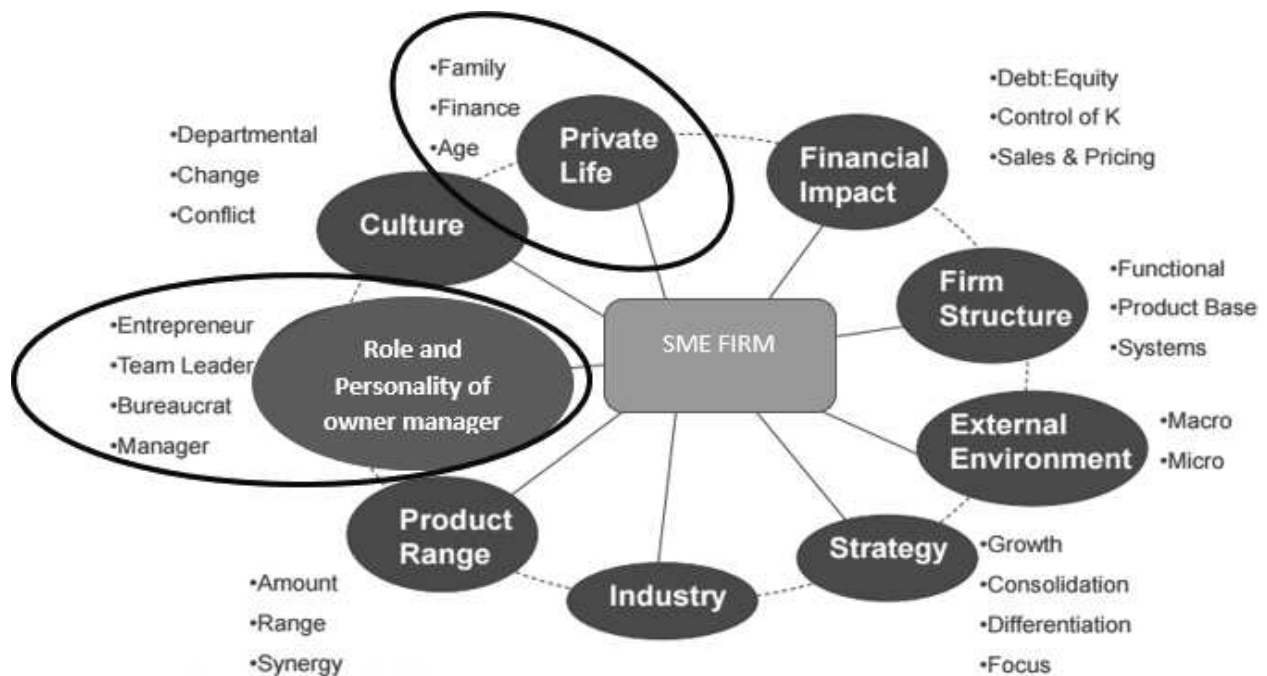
•Family
•Finance
•Age

Private Life

•Debt:Equity
•Control of K
•Sales & Pricing

Financial Impact

•Departmental
•Change
•Conflict

Culture

Firm Structure

•Functional
•Product Base
•Systems

SME FIRM

•Entrepreneur
•Team Leader
•Bureaucrat
•Manager

Role and Personality of owner manager

External Environment

•Macro
•Micro

Product Range

Strategy

•Growth
•Consolidation
•Differentiation
•Focus

Industry

•Amount
•Range
•Synergy